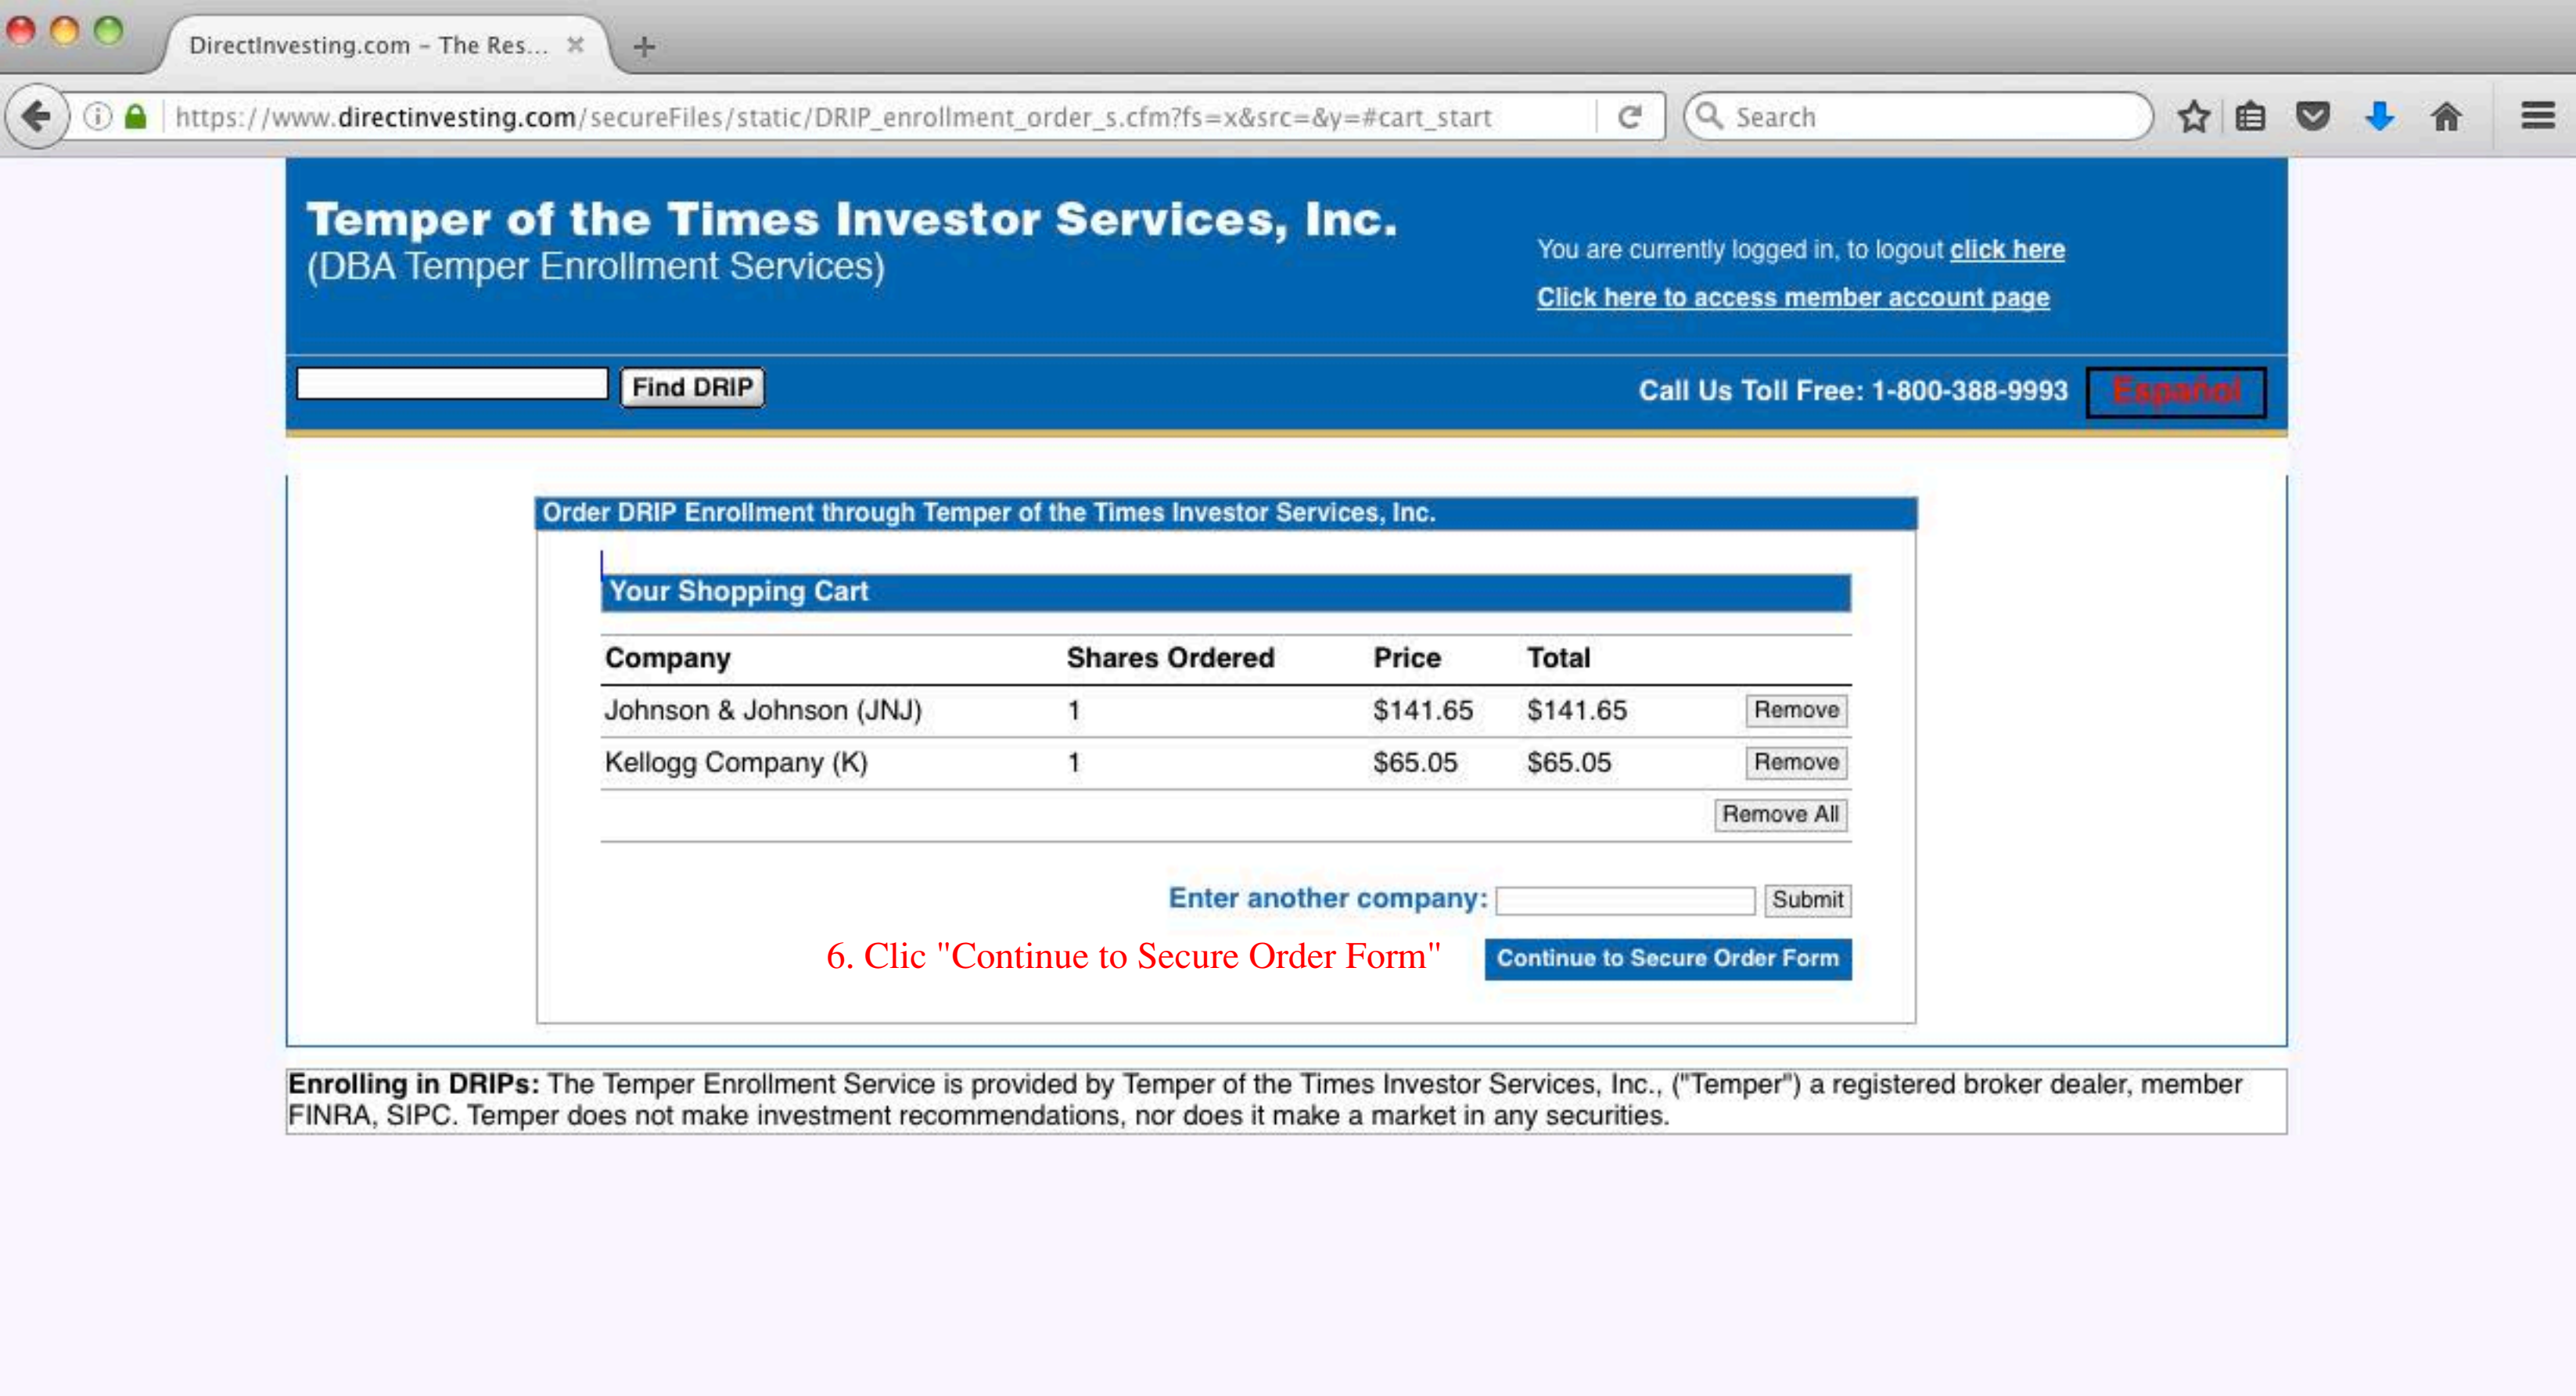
DirectInvesting.com - The Res... ×

https://www.directinvesting.com/secureFiles/static/DRIP_enrollment_order_s.cfm?fs=x&src=&y=#cart_start

Search

Temper of the Times Investor Services, Inc.
(DBA Temper Enrollment Services)

You are currently logged in, to logout click here

Click here to access member account page

Find DRIP

Call Us Toll Free: 1-800-388-9993

Español

Order DRIP Enrollment through Temper of the Times Investor Services, Inc.

Your Shopping Cart

| Company | Shares Ordered | Price | Total | |
|---|---|---|---|---|
| Johnson & Johnson (JNJ) | 1 | $141.65 | $141.65 | Remove |
| Kellogg Company (K) | 1 | $65.05 | $65.05 | Remove |
| | | | | Remove All |

Enter another company: Submit

6. Clic "Continue to Secure Order Form"

Continue to Secure Order Form

Enrolling in DRIPs: The Temper Enrollment Service is provided by Temper of the Times Investor Services, Inc., ("Temper") a registered broker dealer, member FINRA, SIPC. Temper does not make investment recommendations, nor does it make a market in any securities.